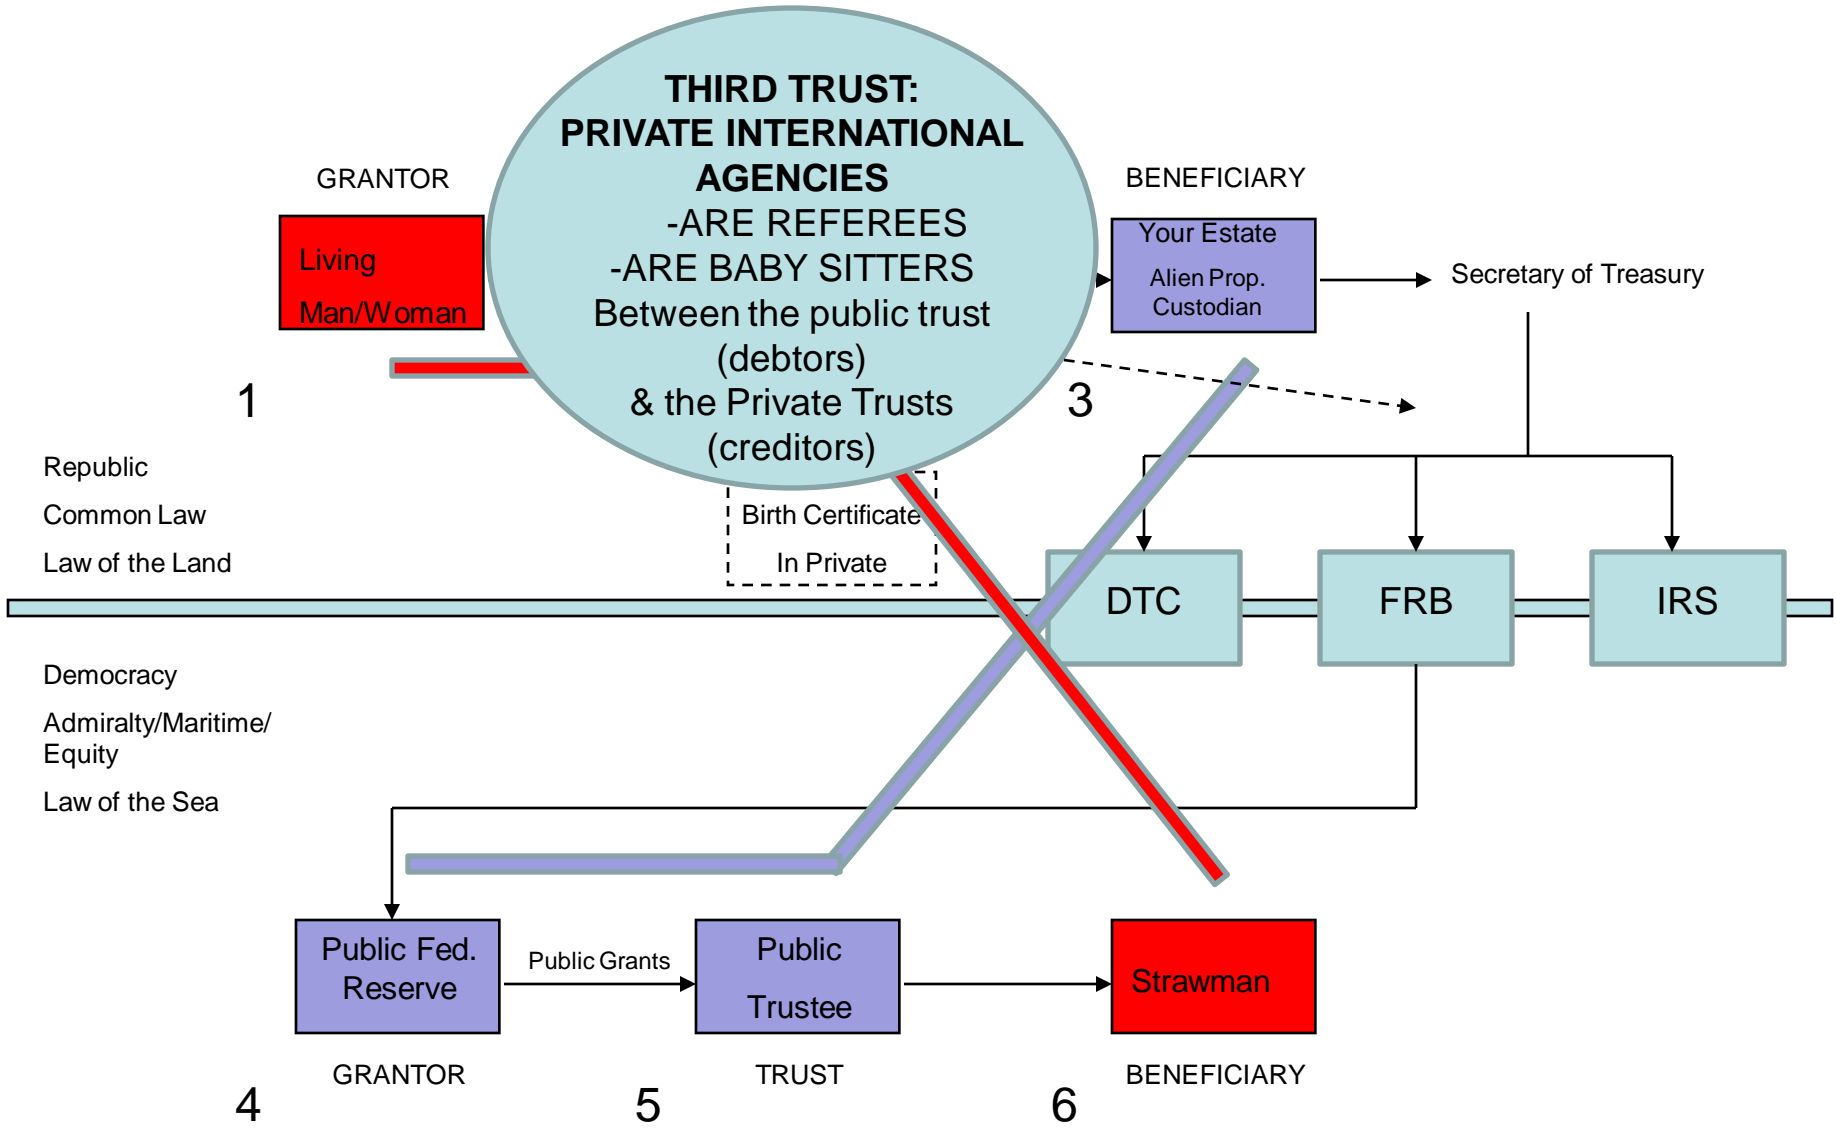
GRANTOR

Living Man/Woman

1

THIRD TRUST: PRIVATE INTERNATIONAL AGENCIES
-ARE REFEREES
-ARE BABY SITTERS
Between the public trust (debtors)
& the Private Trusts (creditors)

BENEFICIARY

Your Estate
Alien Prop. Custodian

Secretary of Treasury

3

Republic
Common Law
Law of the Land

Birth Certificate
In Private

DTC

FRB

IRS

Democracy
Admiralty/Maritime/ Equity
Law of the Sea

Public Fed. Reserve

Public Grants

Public Trustee

Strawman

GRANTOR

TRUST

BENEFICIARY

4

5

6